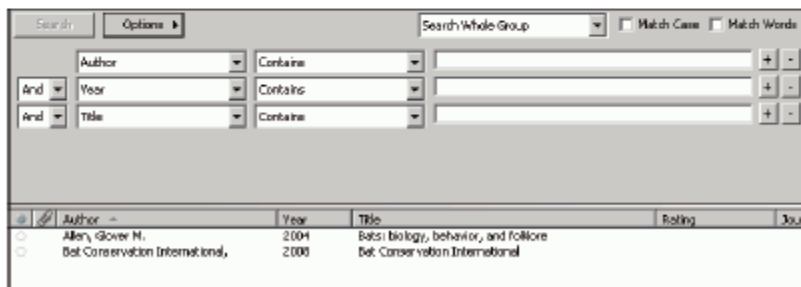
Search | Options ▸ | Search Whole Group | Match Case | Match Words

Author | Contains | + -
And | Year | Contains | + -
And | Title | Contains | + -

| Author | Year | Title | Rating | Jou |
|---|---|---|---|---|
| Allen, Glover M. | 2004 | Bats: biology, behavior, and folklore | | |
| Bat Conservation International, | 2008 | Bat Conservation International | | |